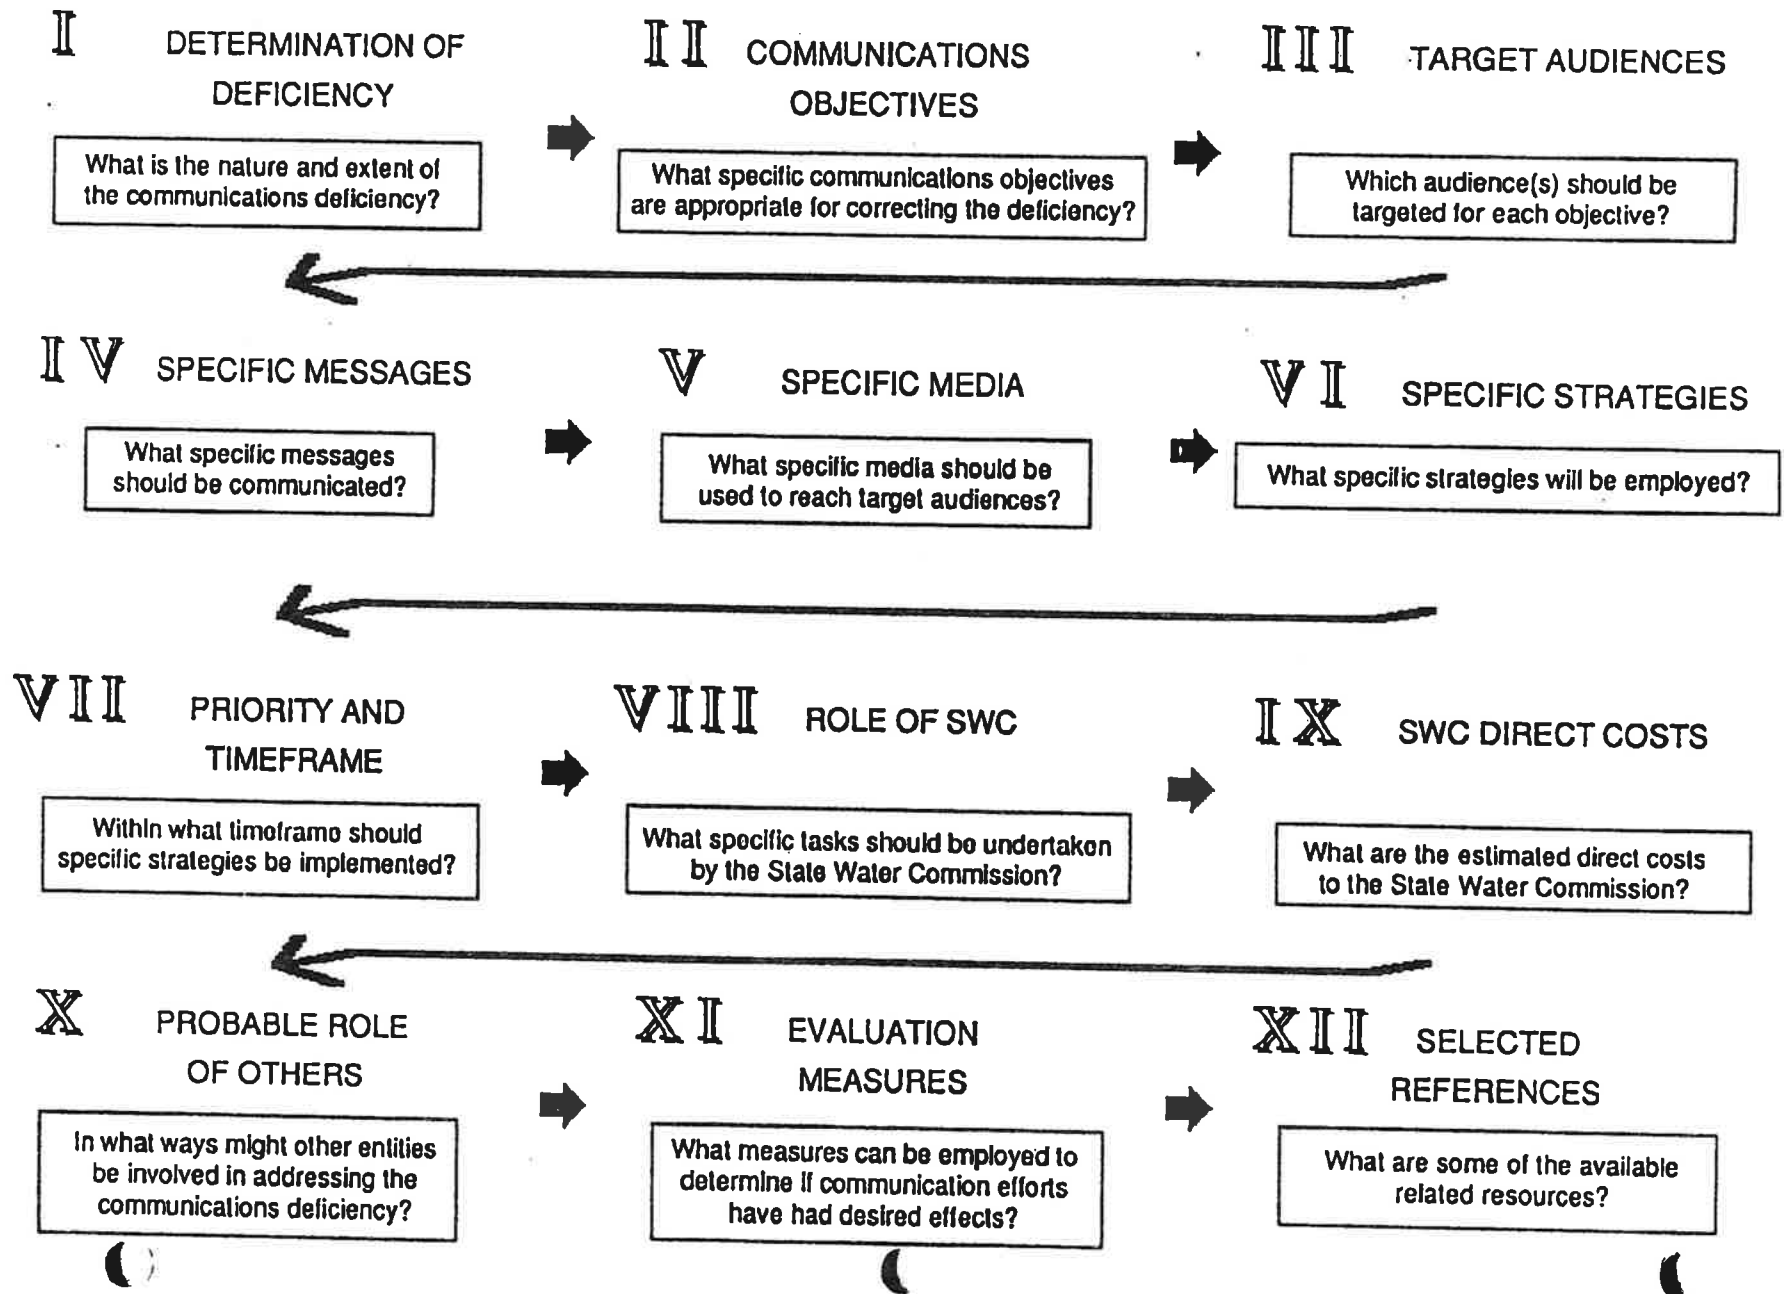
I DETERMINATION OF DEFICIENCY

What is the nature and extent of the communications deficiency?

II COMMUNICATIONS OBJECTIVES

What specific communications objectives are appropriate for correcting the deficiency?

III TARGET AUDIENCES

Which audience(s) should be targeted for each objective?

IV SPECIFIC MESSAGES

What specific messages should be communicated?

V SPECIFIC MEDIA

What specific media should be used to reach target audiences?

VI SPECIFIC STRATEGIES

What specific strategies will be employed?

VII PRIORITY AND TIMEFRAME

Within what timeframe should specific strategies be implemented?

VIII ROLE OF SWC

What specific tasks should be undertaken by the State Water Commission?

IX SWC DIRECT COSTS

What are the estimated direct costs to the State Water Commission?

X PROBABLE ROLE OF OTHERS

In what ways might other entities be involved in addressing the communications deficiency?

XI EVALUATION MEASURES

What measures can be employed to determine if communication efforts have had desired effects?

XII SELECTED REFERENCES

What are some of the available related resources?